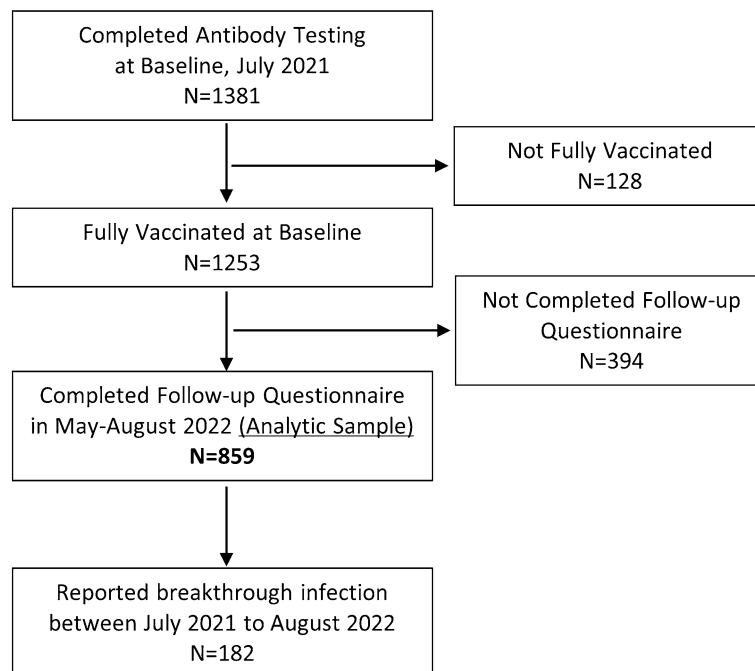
Completed Antibody Testing at Baseline, July 2021
N=1381

Not Fully Vaccinated
N=128

Fully Vaccinated at Baseline
N=1253

Not Completed Follow-up Questionnaire
N=394

Completed Follow-up Questionnaire in May-August 2022 (Analytic Sample)
**N=859**

Reported breakthrough infection between July 2021 to August 2022
N=182